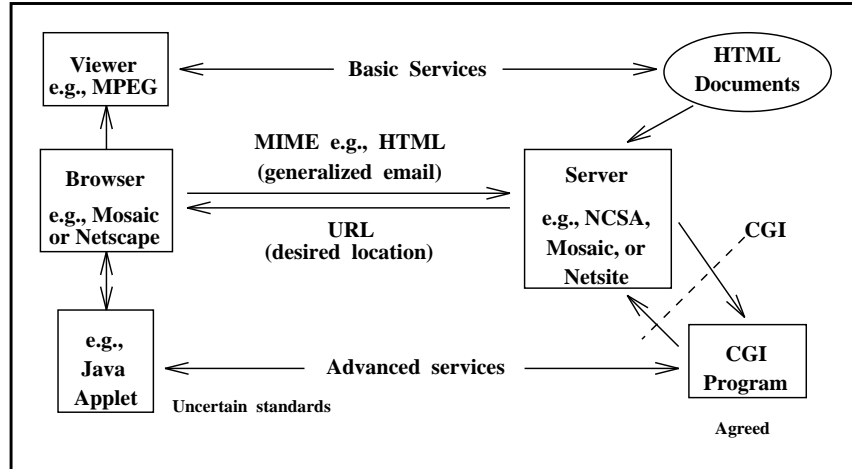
Viewer
e.g., MPEG

Basic Services

HTML Documents

MIME e.g., HTML
(generalized email)

Browser

e.g., Mosaic or Netscape

URL
(desired location)

Server

e.g., NCSA, Mosaic, or Netsite

CGI

e.g., Java Applet

Advanced services

CGI Program

Uncertain standards

Agreed